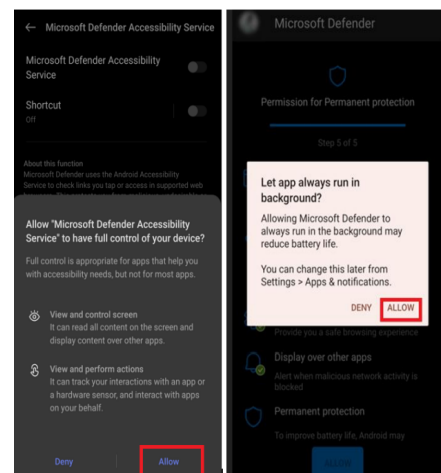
← Microsoft Defender Accessibility Service

Microsoft Defender Accessibility Service

Shortcut
Off

About this function
Microsoft Defender uses the Android Accessibility Service to check links you tap or access in supported web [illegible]

Allow "Microsoft Defender Accessibility Service" to have full control of your device?

Full control is appropriate for apps that help you with accessibility needs, but not for most apps.

View and control screen
It can read all content on the screen and display content over other apps.

View and perform actions
It can track your interactions with an app or a hardware sensor, and interact with apps on your behalf.

Deny

Allow

Microsoft Defender

Permission for Permanent protection

Step 5 of 5

Let app always run in background?

Allowing Microsoft Defender to always run in the background may reduce battery life.

You can change this later from Settings > Apps & notifications.

DENY

ALLOW

Provide you a safe browsing experience

Display over other apps

Alert when malicious network activity is blocked

Permanent protection

To improve battery life, Android may